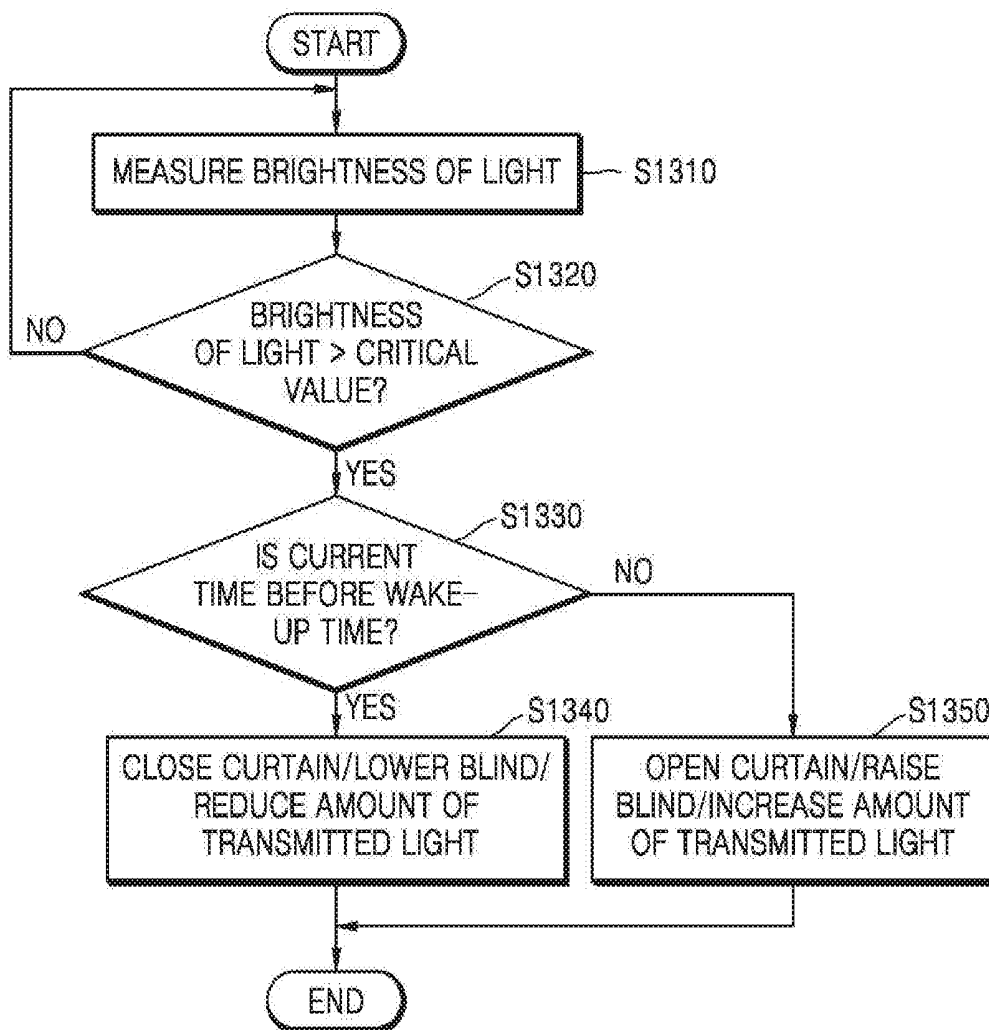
START

MEASURE BRIGHTNESS OF LIGHT

S1310

S1320

NO

BRIGHTNESS OF LIGHT > CRITICAL VALUE?

YES

S1330

IS CURRENT TIME BEFORE WAKE–UP TIME?

NO

YES

S1340

S1350

CLOSE CURTAIN/LOWER BLIND/ REDUCE AMOUNT OF TRANSMITTED LIGHT

OPEN CURTAIN/RAISE BLIND/INCREASE AMOUNT OF TRANSMITTED LIGHT

END